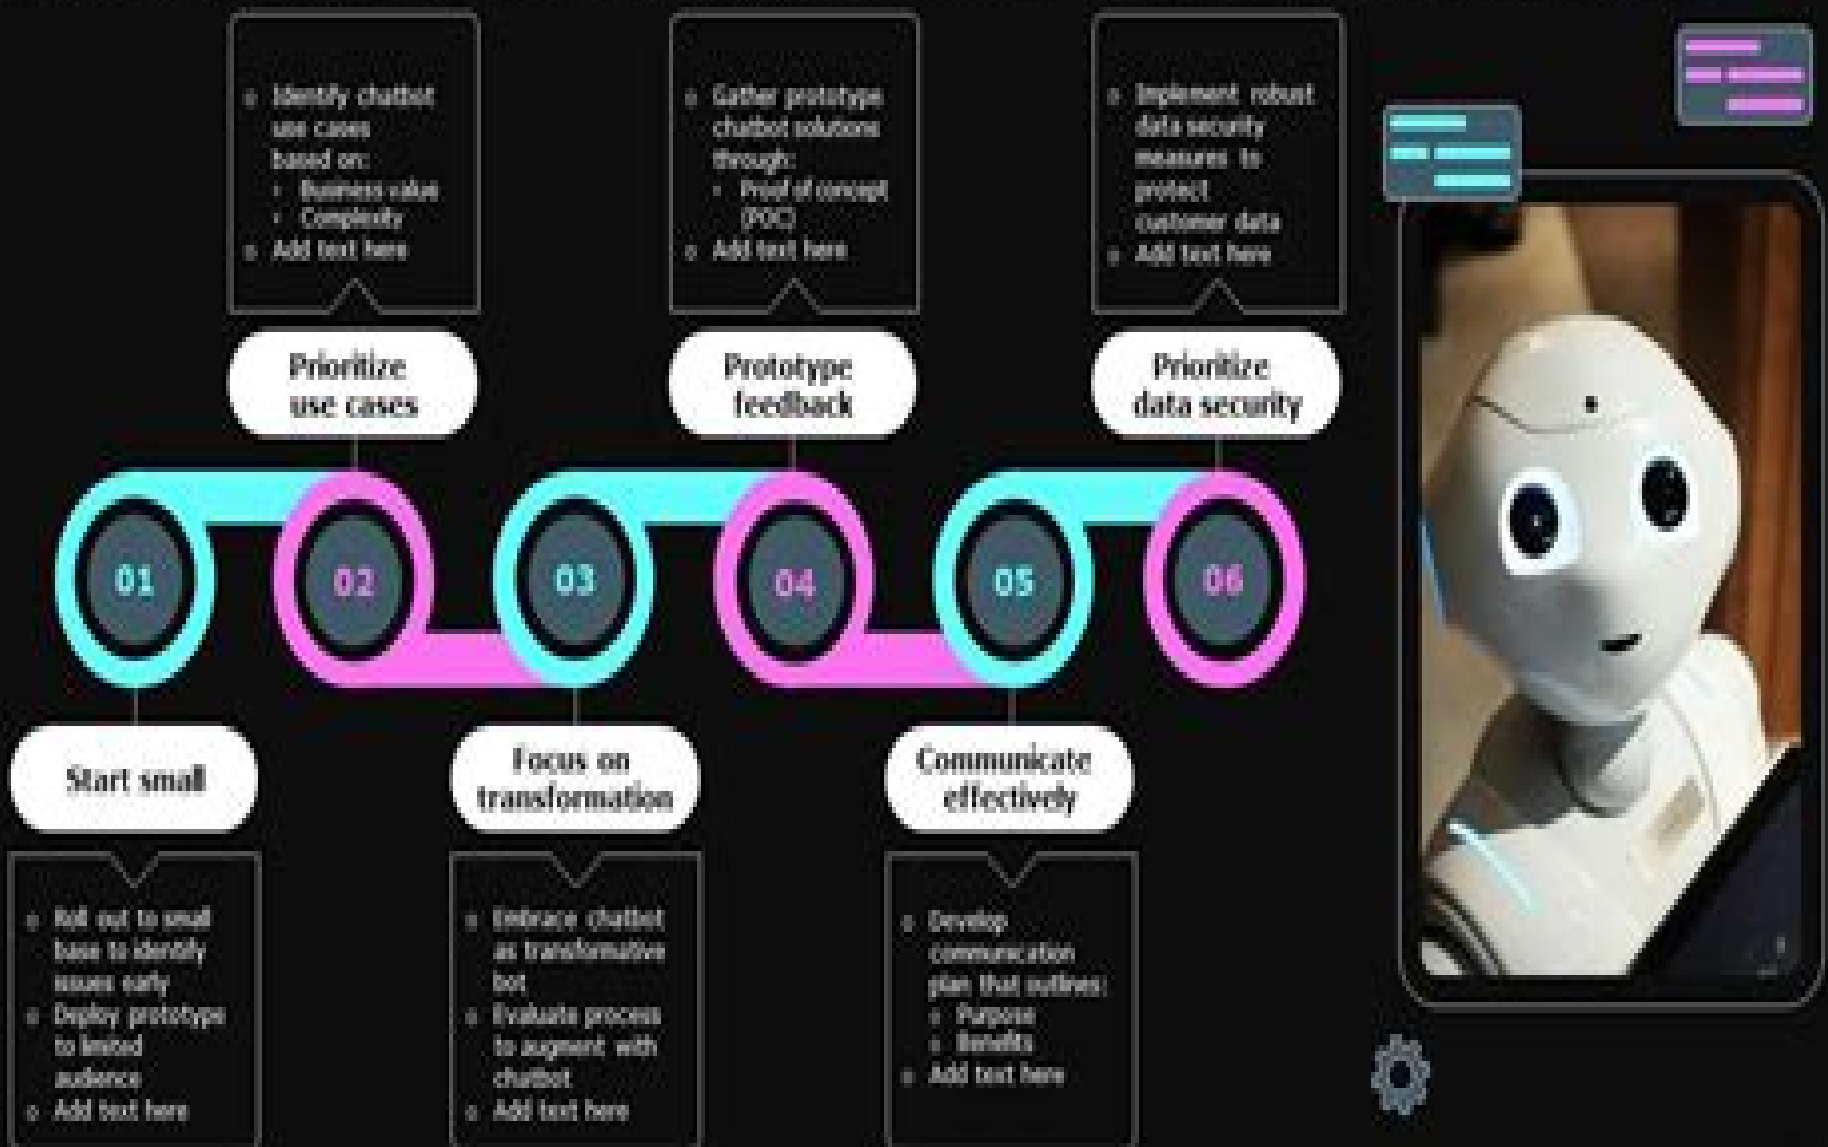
01

Start small

- Roll out to small base to identify issues early
- Deploy prototype to limited audience
- Add text here

02

Prioritize use cases

- Identify chatbot use cases based on:
  - Business value
  - Complexity
- Add text here

03

Focus on transformation

- Embrace chatbot as transformative bot
- Evaluate process to augment with chatbot
- Add text here

04

Prototype feedback

- Gather prototype chatbot solutions through:
  - Proof of concept (POC)
- Add text here

05

Communicate effectively

- Develop communication plan that outlines:
  - Purpose
  - Benefits
- Add text here

06

Prioritize data security

- Implement robust data security measures to protect customer data
- Add text here